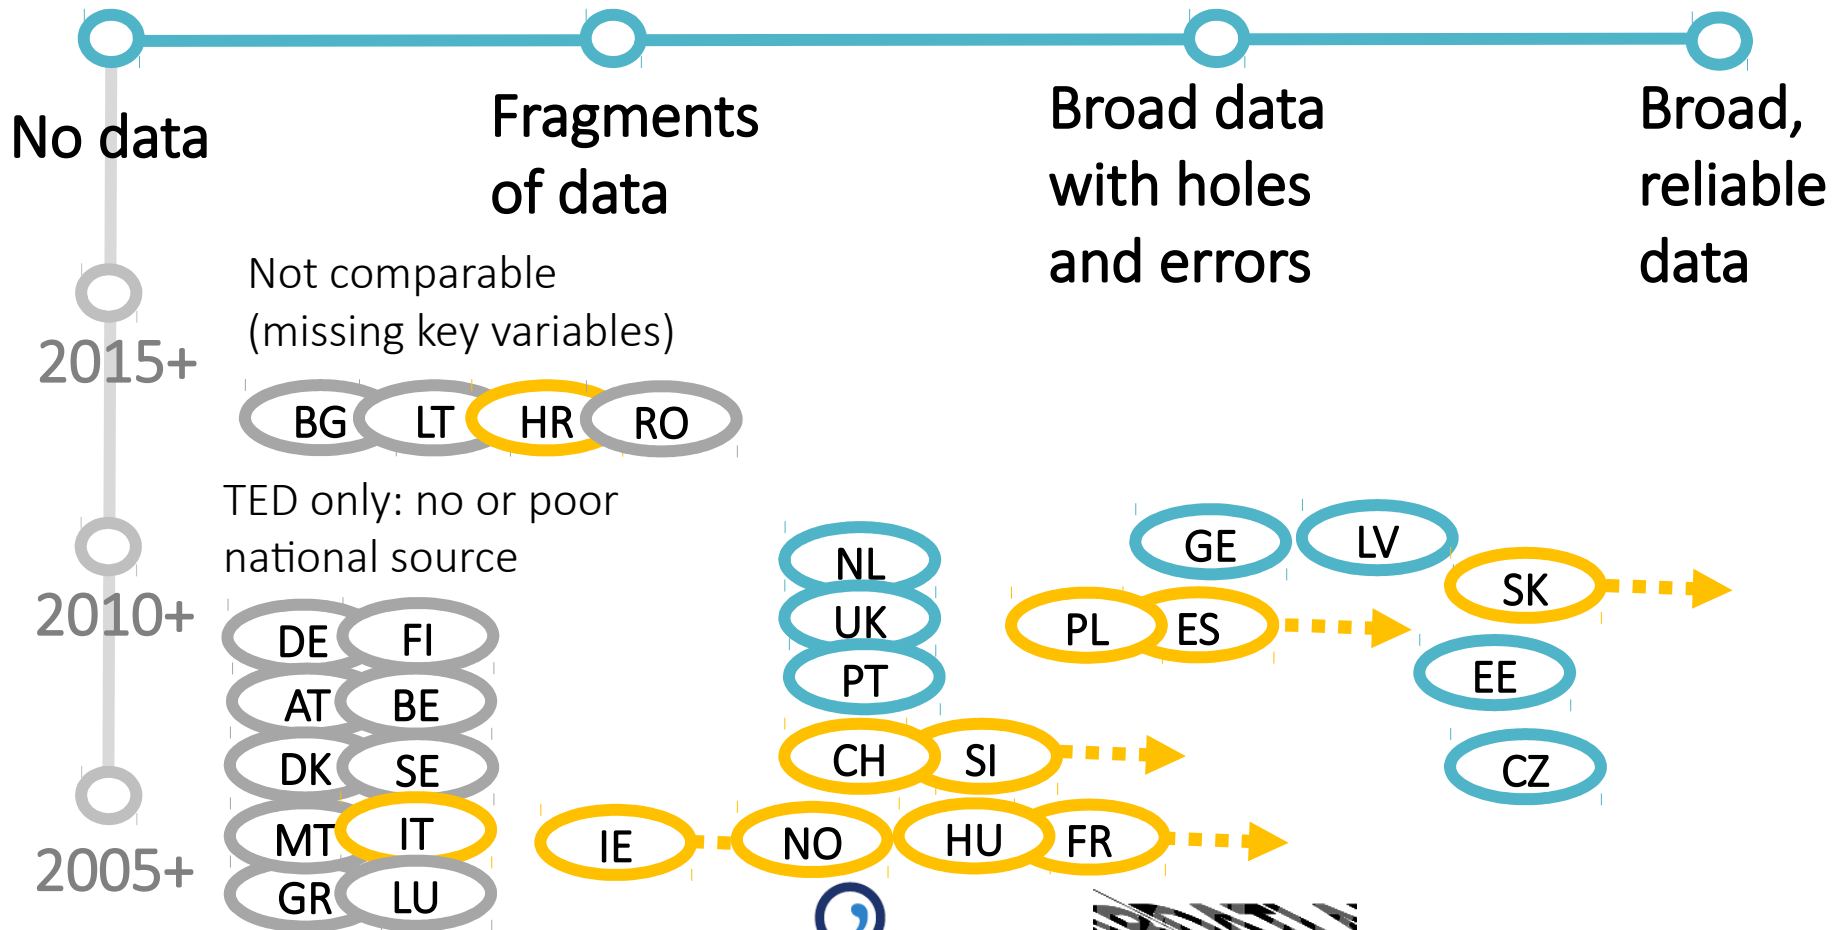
No data

Fragments of data

Broad data with holes and errors

Broad, reliable data

Not comparable (missing key variables)

2015+

BG LT HR RO

TED only: no or poor national source

2010+

DE FI
AT BE
DK SE
MT IT
GR LU

2005+

NL
UK
PT
CH SI
IE NO HU FR

GE LV
PL ES
SK
EE
CZ